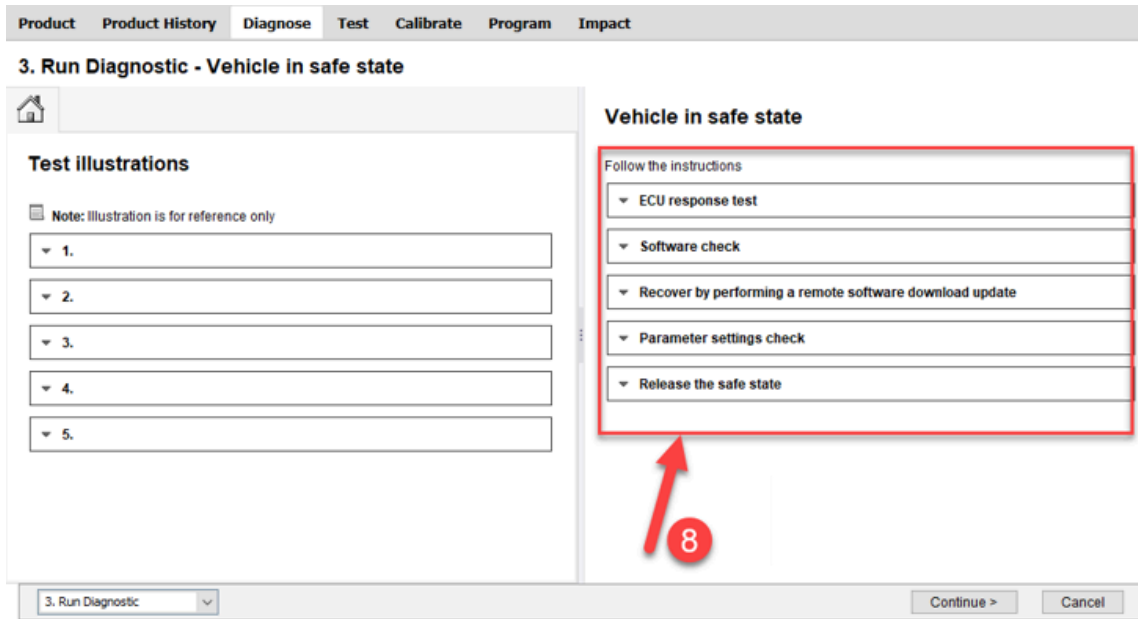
Product Product History Diagnose Test Calibrate Program Impact

3. Run Diagnostic - Vehicle in safe state

Test illustrations

Note: Illustration is for reference only

1.

2.

3.

4.

5.

Vehicle in safe state

Follow the instructions

ECU response test

Software check

Recover by performing a remote software download update

Parameter settings check

Release the safe state

8

3. Run Diagnostic

Continue >

Cancel